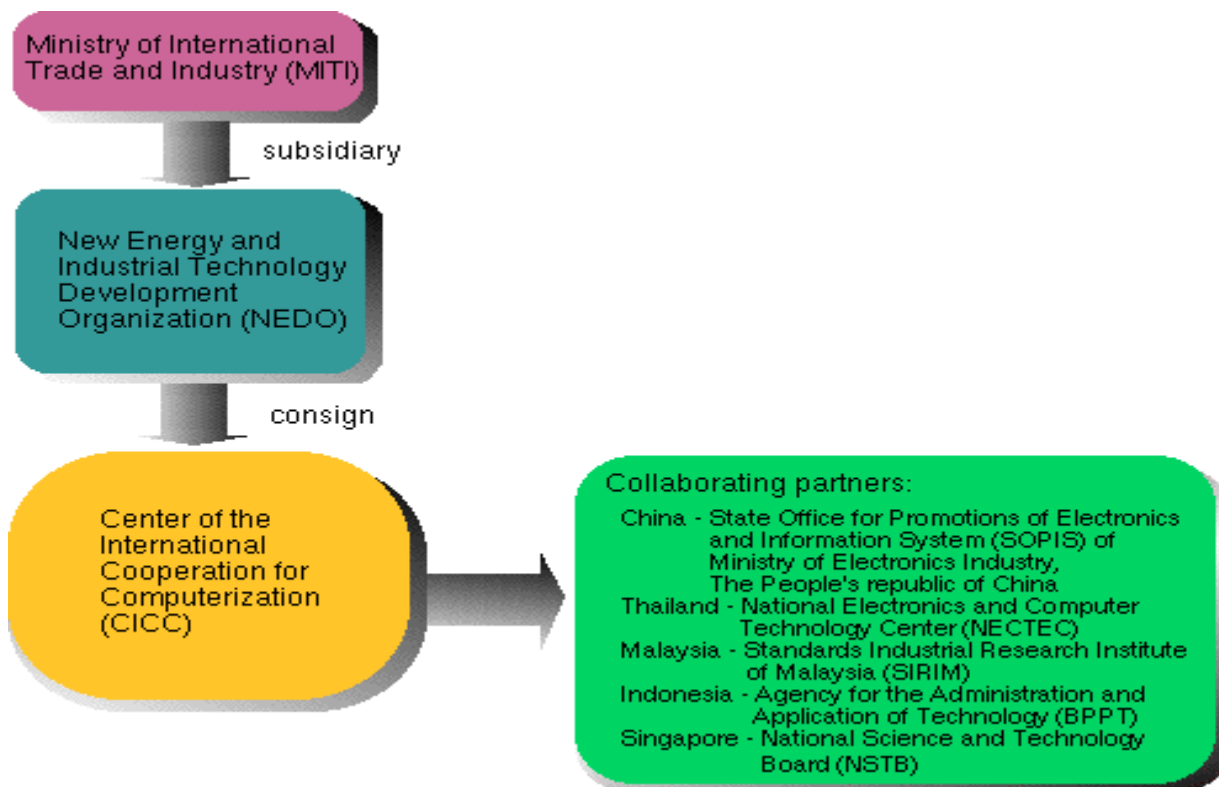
Ministry of International Trade and Industry (MITI)

subsidiary

New Energy and Industrial Technology Development Organization (NEDO)

consign

Center of the International Cooperation for Computerization (CICC)

Collaborating partners:

China - State Office for Promotions of Electronics and Information System (SOPIS) of Ministry of Electronics Industry, The People's republic of China

Thailand - National Electronics and Computer Technology Center (NECTEC)

Malaysia - Standards Industrial Research Institute of Malaysia (SIRIM)

Indonesia - Agency for the Administration and Application of Technology (BPPT)

Singapore - National Science and Technology Board (NSTB)